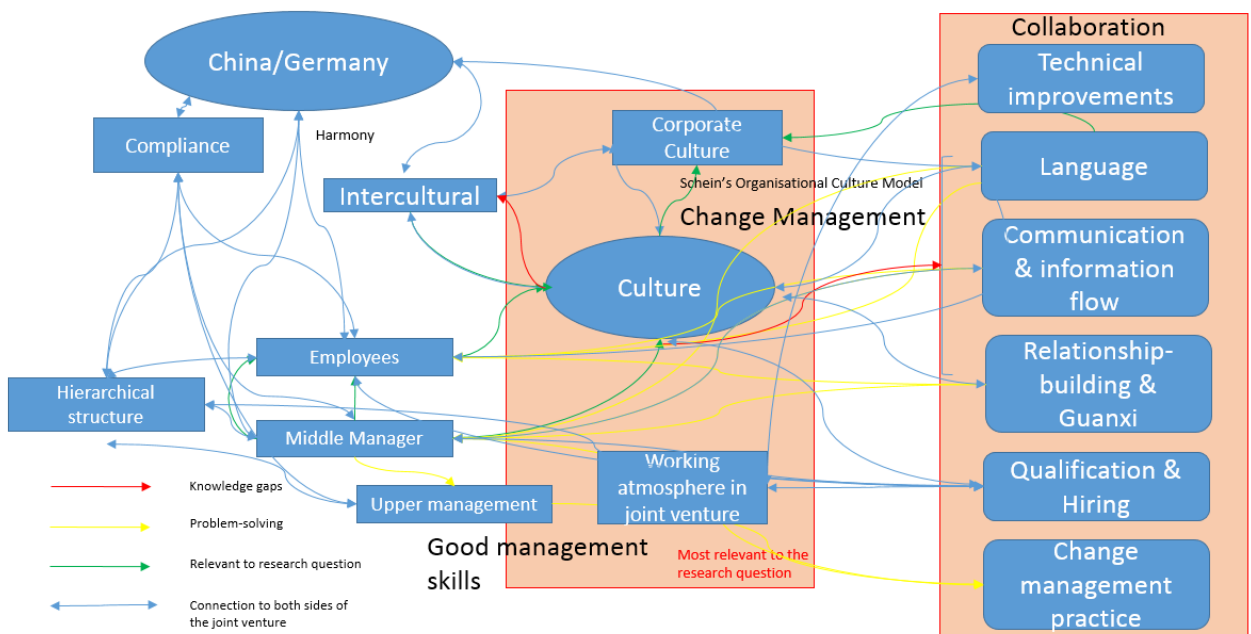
China/Germany

Compliance

Harmony

Intercultural

Corporate Culture

Schein's Organisational Culture Model

Change Management

Culture

Employees

Hierarchical structure

Middle Manager

Upper management

Working atmosphere in joint venture

Good management skills

Most relevant to the research question

Collaboration

Technical improvements

Language

Communication & information flow

Relationship-building & Guanxi

Qualification & Hiring

Change management practice

Knowledge gaps

Problem-solving

Relevant to research question

Connection to both sides of the joint venture